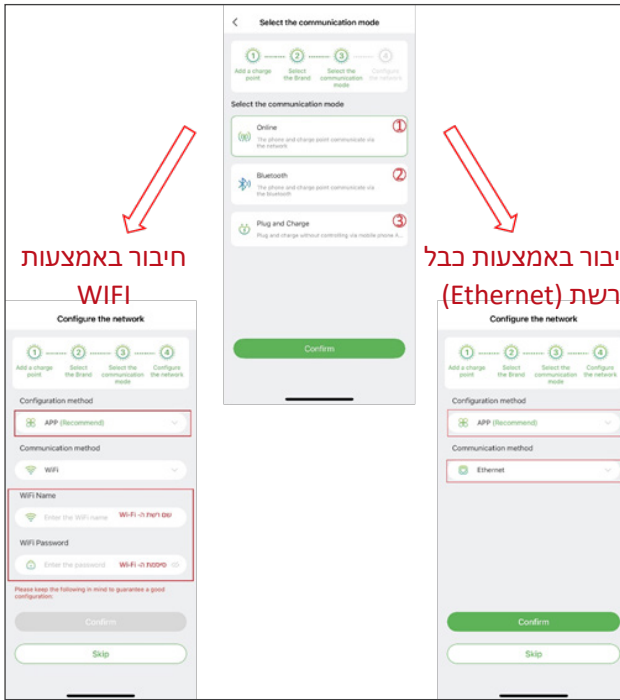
Select the communication mode

1 Add a charge point
2 Select the Brand
3 Select the communication mode
4 Configure the network

Select the communication mode

Online
The phone and charge point communicate via the network
①

Bluetooth
The phone and charge point communicate via the bluetooth
②

Plug and Charge
Plug and charge without controlling via mobile phone. It...
③

Confirm

חיבור באמצעות WIFI

Configure the network

1 Add a charge point
2 Select the Brand
3 Select the communication mode
4 Configure the network

Configuration method
APP (Recommend)

Communication method
WiFi

WiFi Name
Enter the WiFi name
שם רשת ה- Wi-Fi

WiFi Password
Enter the password
סיסמת ה- Wi-Fi

Please keep the following in mind to guarantee a good configuration:

Confirm

Skip

יבור באמצעות כבל רשת (Ethernet)

Configure the network

1 Add a charge point
2 Select the Brand
3 Select the communication mode
4 Configure the network

Configuration method
APP (Recommend)

Communication method
Ethernet

Confirm

Skip